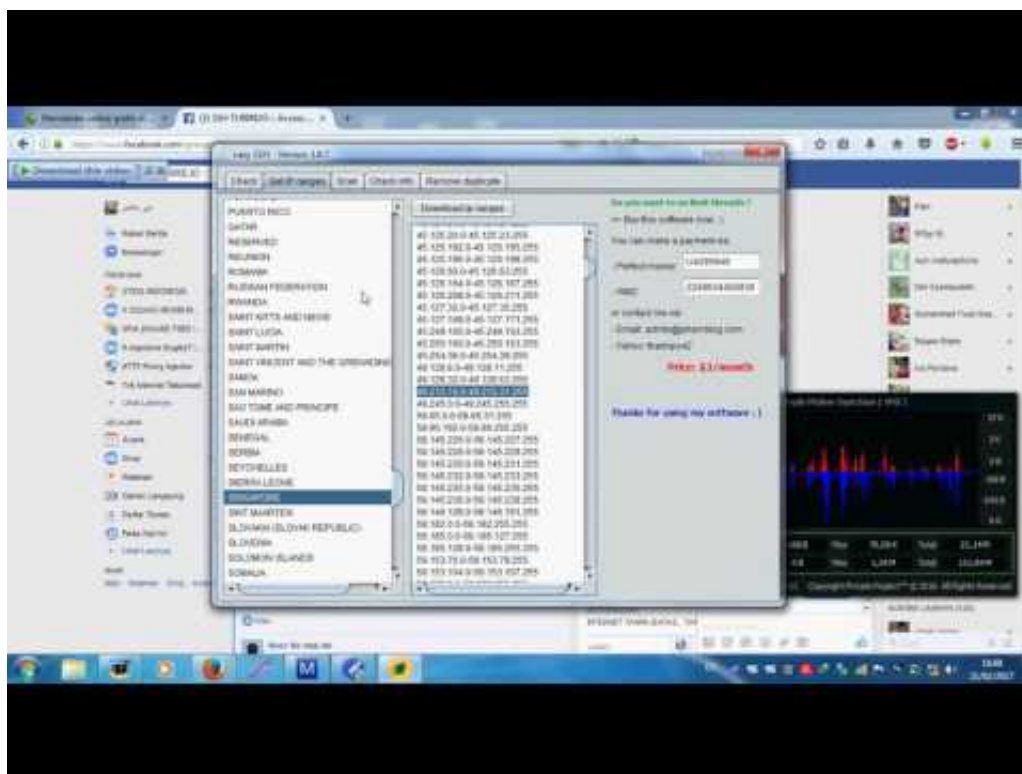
Check | Get IP ranges | Scan | Check info | Remove duplicate

PUERTO RICO
QATAR
RESERVED
REUNION
ROMANIA
RUSSIAN FEDERATION
RWANDA
SAINT KITTS AND NEVIS
SAINT LUCIA
SAINT MARTIN
SAINT VINCENT AND THE GRENADINES
SAMOA
SAN MARINO
SAO TOME AND PRINCIPE
SAUDI ARABIA
SENEGAL
SERBIA
SEYCHELLES
SIERRA LEONE
SINGAPORE
SINT MAARTEN
SLOVAKIA (SLOVAK REPUBLIC)
SLOVENIA
SOLOMON ISLANDS
SOMALIA

Download ip ranges

Do you want to us Best Version ?
--- Buy this software now :)
You can make a payment via
Perfect money
Paypal
or contact me via
Email
Price: $3 /month

Thanks for using my software :)